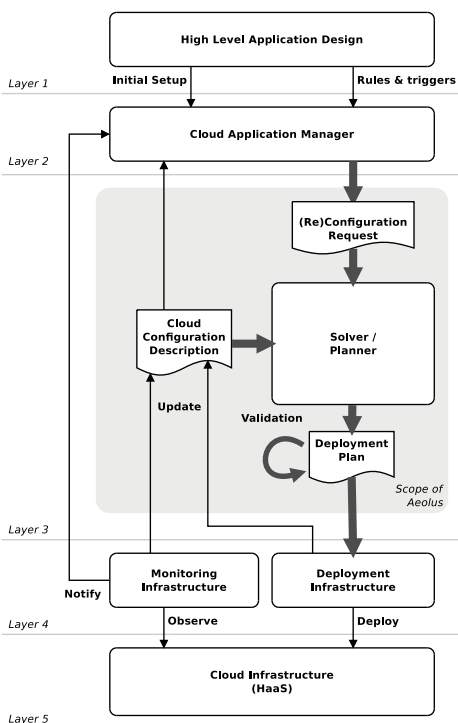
High Level Application Design

Layer 1

Initial Setup

Rules & triggers

Cloud Application Manager

Layer 2

(Re)Configuration Request

Cloud Configuration Description

Solver / Planner

Update

Validation

Deployment Plan

Scope of Aeolus

Layer 3

Notify

Monitoring Infrastructure

Deployment Infrastructure

Observe

Deploy

Layer 4

Cloud Infrastructure (HaaS)

Layer 5